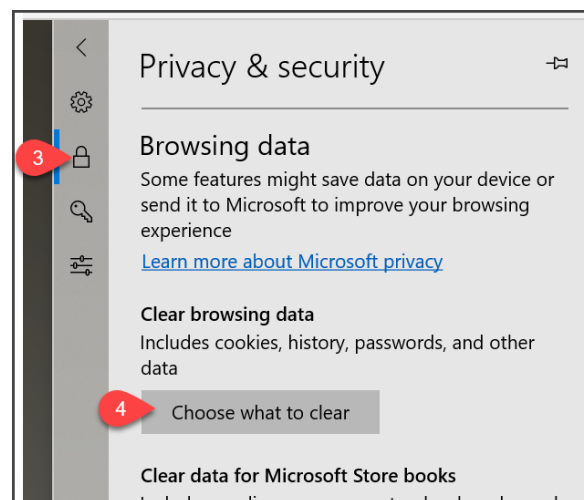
3

Privacy & security

Browsing data

Some features might save data on your device or send it to Microsoft to improve your browsing experience

Learn more about Microsoft privacy

Clear browsing data

Includes cookies, history, passwords, and other data

4

Choose what to clear

Clear data for Microsoft Store books

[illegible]